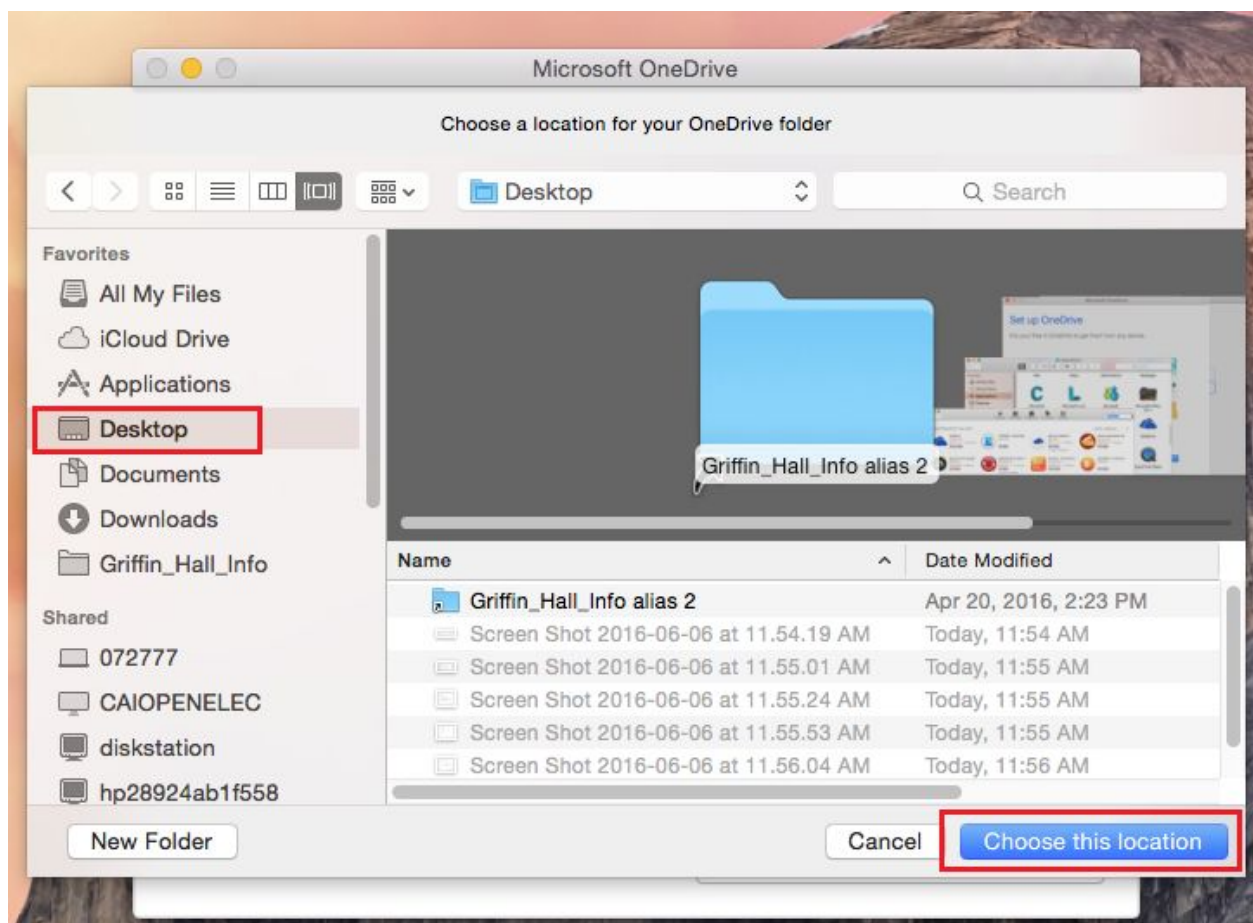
Microsoft OneDrive

Choose a location for your OneDrive folder

Desktop

Search

Favorites
All My Files
iCloud Drive
Applications
Desktop
Documents
Downloads
Griffin_Hall_Info

Shared
072777
CAIOPENELEC
diskstation
hp28924ab1f558

Griffin_Hall_Info alias 2

| Name | Date Modified |
|---|---|
| Griffin_Hall_Info alias 2 | Apr 20, 2016, 2:23 PM |
| Screen Shot 2016-06-06 at 11.54.19 AM | Today, 11:54 AM |
| Screen Shot 2016-06-06 at 11.55.01 AM | Today, 11:55 AM |
| Screen Shot 2016-06-06 at 11.55.24 AM | Today, 11:55 AM |
| Screen Shot 2016-06-06 at 11.55.53 AM | Today, 11:55 AM |
| Screen Shot 2016-06-06 at 11.56.04 AM | Today, 11:56 AM |

New Folder
Cancel
Choose this location